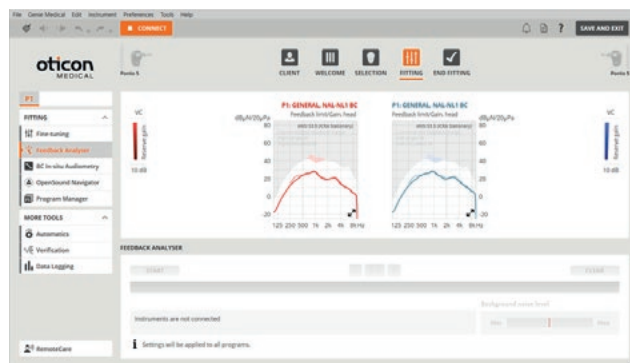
File Genie Medical Edit Instrument Preferences Tools Help

CONNECT

SAVE AND EXIT

oticon MEDICAL

Ponto 5

CLIENT WELCOME SELECTION FITTING END FITTING

Ponto 5

P1

FITTING

Fine-tuning

Feedback Analyser

BC In-situ Audiometry

OpenSound Navigator

Program Manager

MORE TOOLS

Automatics

Verification

Data Logging

RemoteCare

VC

Reserve gain

10 dB

P1: GENERAL, NAL-NL1 BC

Feedback limit/Gain, head

dB$_{fl}$ N/20μPa

80

60

40

20

0

-20

125 250 500 1k 2k 4k 8k Hz

P1: GENERAL, NAL-NL1 BC

Feedback limit/Gain, head

dB$_{fl}$ N/20μPa

80

60

40

20

0

-20

125 250 500 1k 2k 4k 8k Hz

VC

Reserve gain

10 dB

FEEDBACK ANALYSER

START

CLEAR

Background noise level

Instruments are not connected

Settings will be applied to all programs.